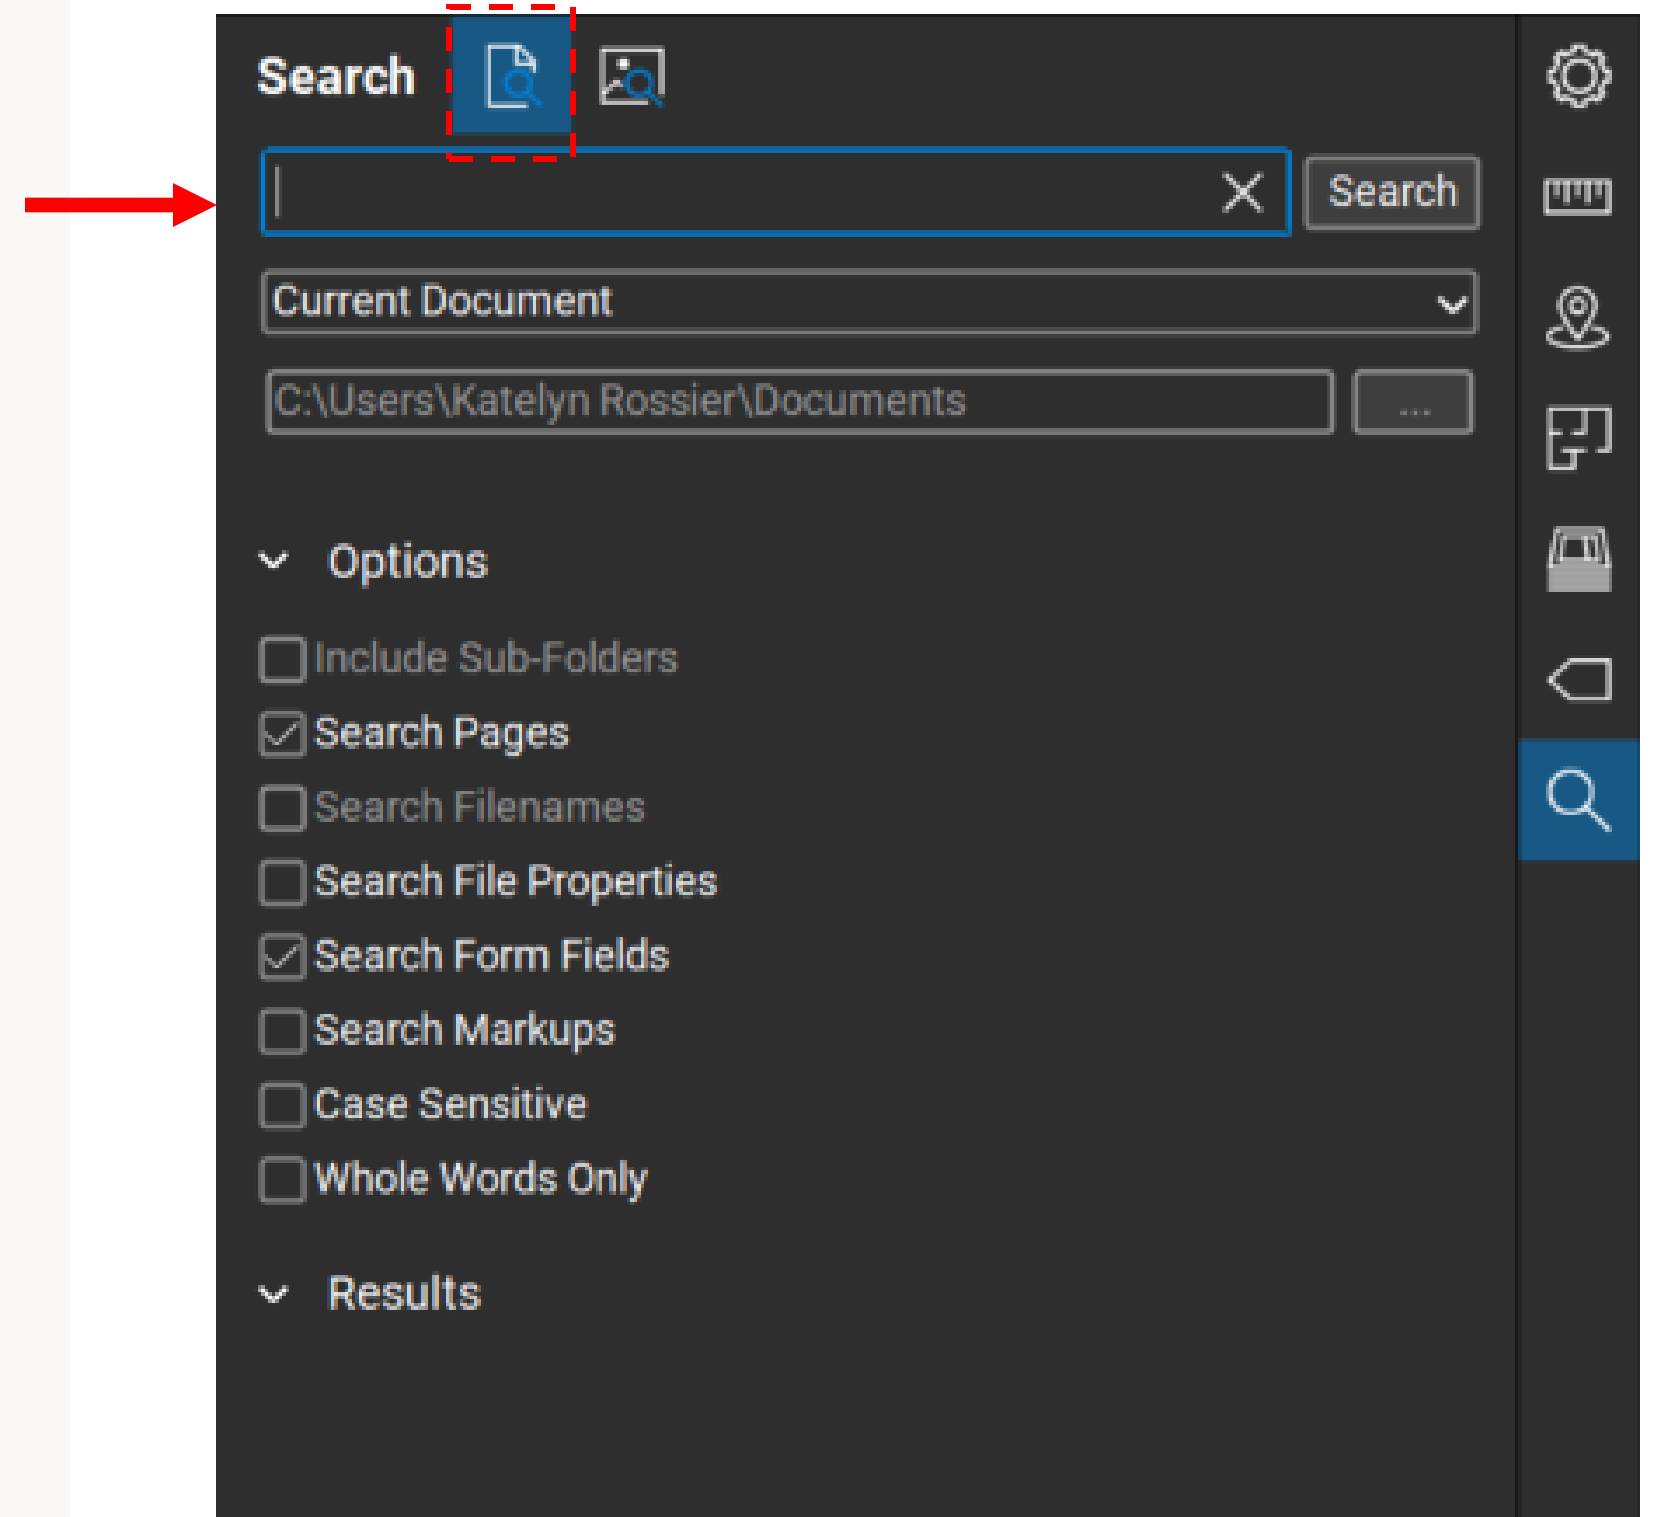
Search

Search

Current Document

C:\Users\Katelyn Rossier\Documents

...

Options

Include Sub-Folders

Search Pages

Search Filenames

Search File Properties

Search Form Fields

Search Markups

Case Sensitive

Whole Words Only

Results